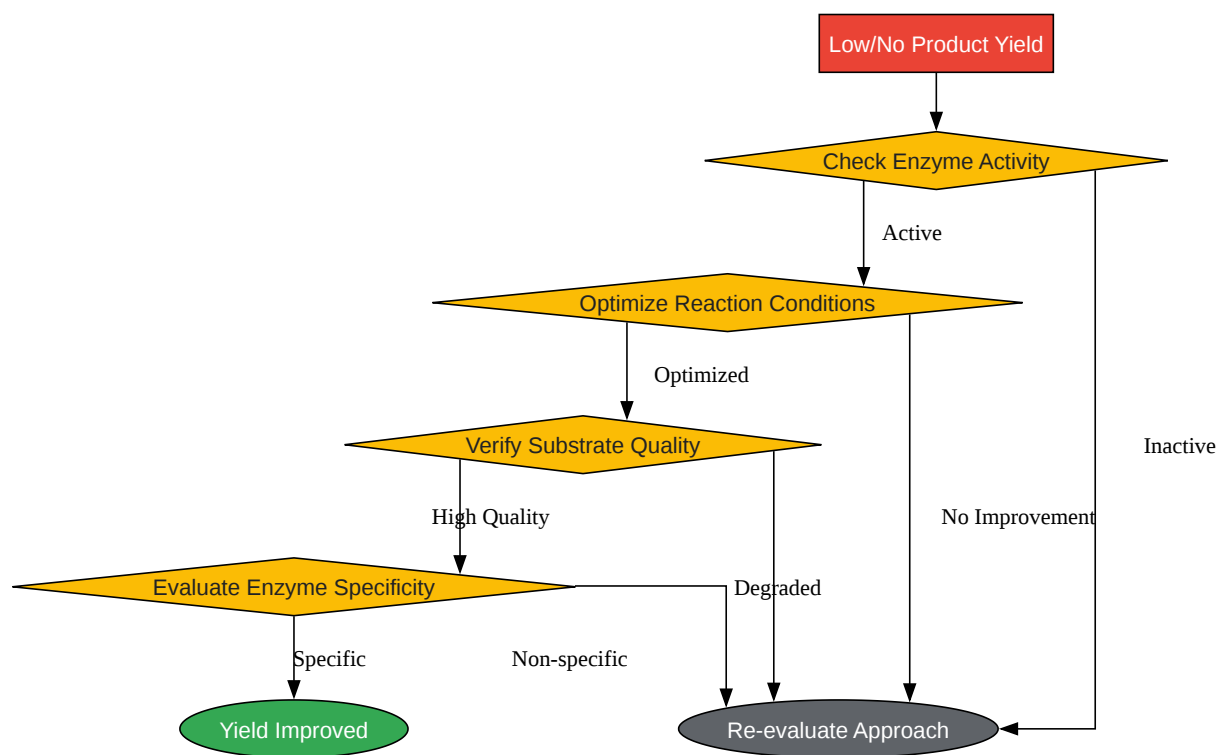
Low/No Product Yield

Check Enzyme Activity

Active

Inactive

Optimize Reaction Conditions

Optimized

No Improvement

Verify Substrate Quality

High Quality

Degraded

Evaluate Enzyme Specificity

Specific

Non-specific

Yield Improved

Re-evaluate Approach